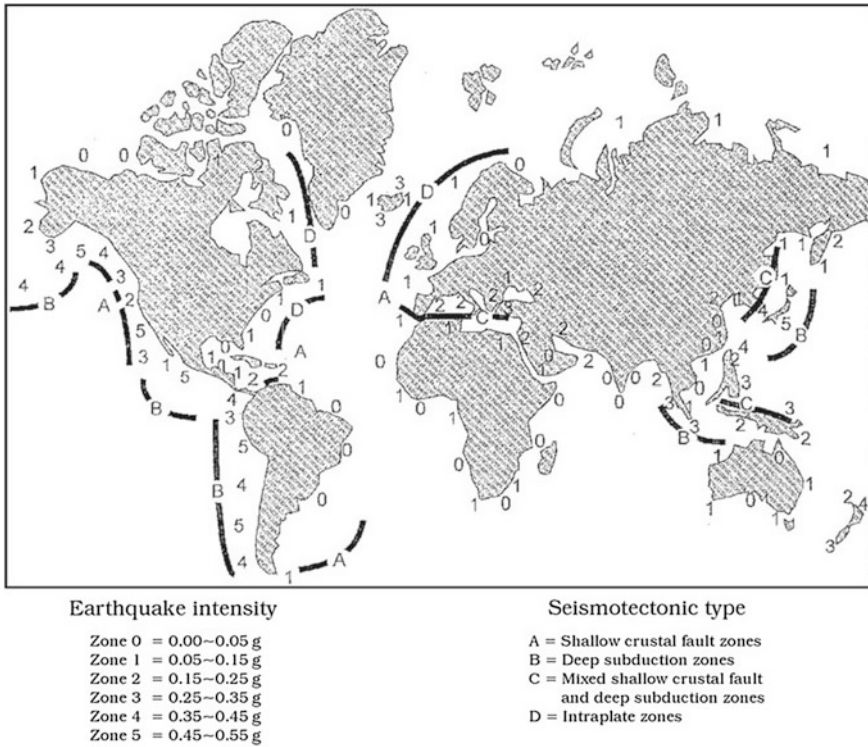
0 0 1 2 3 5 4 4 4 B 3 A 2 5 3 1 5 B 3 5 4 5 B 4 1 A 0 0 1 1 0 1 1 2 2 1 4 0 1 D 1 A 1 0 0 0 1 0 D 0 1 3 D 1 3 1 0 A 1 1 2 2 C 1 1 2 2 2 0 1 2 0 0 0 1 0 0 1 0 1 1 1 1 1 2 1 C 1 4 5 B 0 0 2 4 1 3 1 3 2 3 C 2 B 3 1 A 0 1 1 0 1 2 4 3
Earthquake intensity
Zone 0 = 0.00~0.05 g
Zone 1 = 0.05~0.15 g
Zone 2 = 0.15~0.25 g
Zone 3 = 0.25~0.35 g
Zone 4 = 0.35~0.45 g
Zone 5 = 0.45~0.55 g
Seismotectonic type
A = Shallow crustal fault zones
B = Deep subduction zones
C = Mixed shallow crustal fault and deep subduction zones
D = Intraplate zones